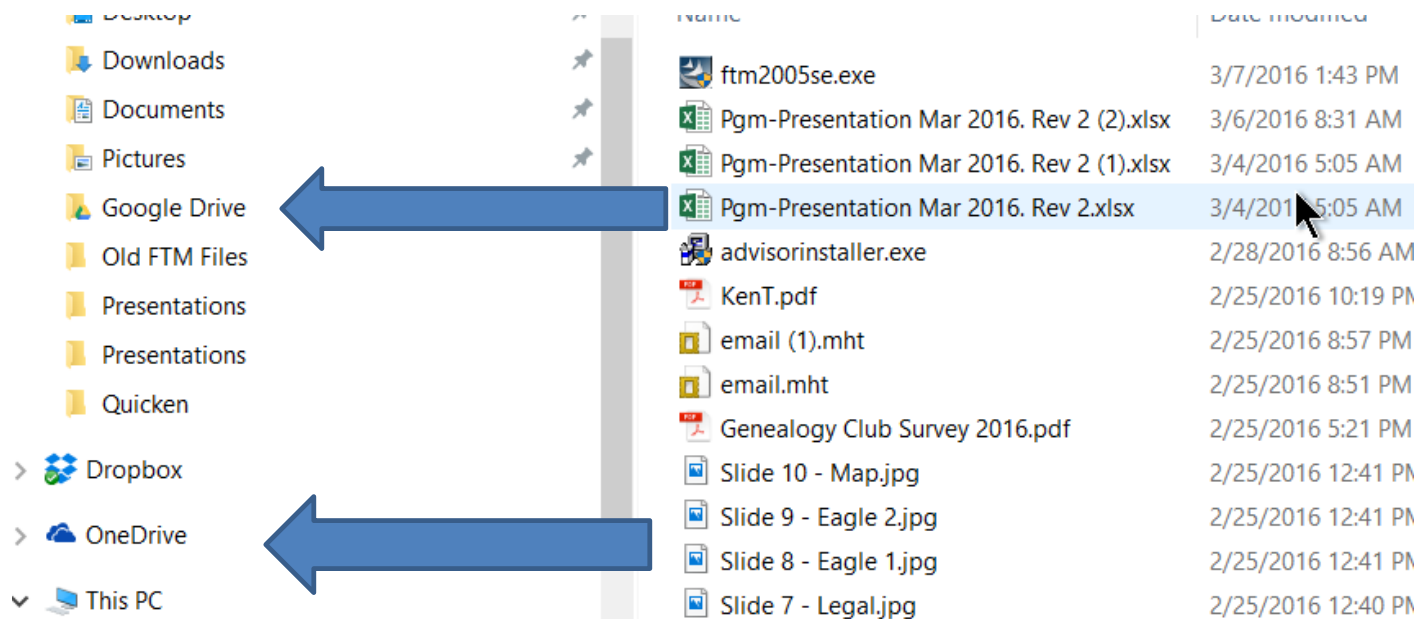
Desktop
Downloads
Documents
Pictures
Google Drive
Old FTM Files
Presentations
Presentations
Quicken
Dropbox
OneDrive
This PC

Name
Date modified

| | |
|---|---|
| ftm2005se.exe | 3/7/2016 1:43 PM |
| Pgm-Presentation Mar 2016. Rev 2 (2).xlsx | 3/6/2016 8:31 AM |
| Pgm-Presentation Mar 2016. Rev 2 (1).xlsx | 3/4/2016 5:05 AM |
| Pgm-Presentation Mar 2016. Rev 2.xlsx | 3/4/201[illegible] 5:05 AM |
| advisorinstaller.exe | 2/28/2016 8:56 AM |
| KenT.pdf | 2/25/2016 10:19 PM |
| email (1).mht | 2/25/2016 8:57 PM |
| email.mht | 2/25/2016 8:51 PM |
| Genealogy Club Survey 2016.pdf | 2/25/2016 5:21 PM |
| Slide 10 - Map.jpg | 2/25/2016 12:41 PM |
| Slide 9 - Eagle 2.jpg | 2/25/2016 12:41 PM |
| Slide 8 - Eagle 1.jpg | 2/25/2016 12:41 PM |
| Slide 7 - Legal.jpg | 2/25/2016 12:40 PM |